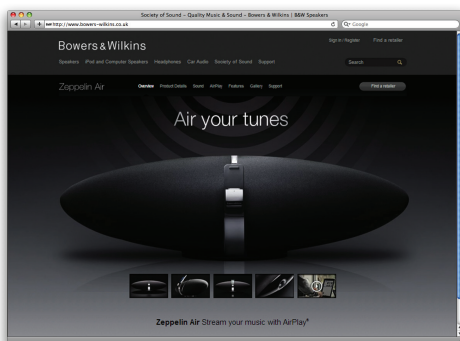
Society of Sound – Quality Music & Sound – Bowers & Wilkins | B&W Speakers

http://www.bowers-wilkins.co.uk

Q- Google

Bowers & Wilkins

Sign in / Register

Find a retailer

Speakers

iPod and Computer Speakers

Headphones

Car Audio

Society of Sound

Support

Search

Zeppelin Air

Overview

Product Details

Sound

AirPlay

Features

Gallery

Support

Find a retailer

Air your tunes

Zeppelin Air Stream your music with AirPlay®